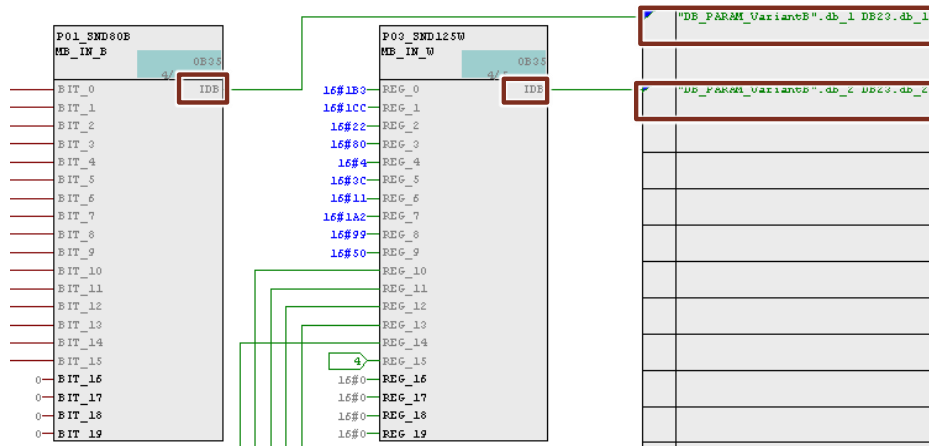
P01_SND80B
MB_IN_B
OB35
4/
IDB
BIT_0
BIT_1
BIT_2
BIT_3
BIT_4
BIT_5
BIT_6
BIT_7
BIT_8
BIT_9
BIT_10
BIT_11
BIT_12
BIT_13
BIT_14
BIT_15
0 BIT_16
0 BIT_17
0 BIT_18
0 BIT_19

P03_SND125W
MB_IN_W
OB35
4/
IDB
16#1B3 REG_0
16#1CC REG_1
16#22 REG_2
16#80 REG_3
16#4 REG_4
16#3C REG_5
16#11 REG_6
16#1A2 REG_7
16#99 REG_8
16#50 REG_9
REG_10
REG_11
REG_12
REG_13
REG_14
4 REG_15
16#0 REG_16
16#0 REG_17
16#0 REG_18
16#0 REG_19

"DB_PARAM_VariantB".db_1 DB23.db_1
"DB_PARAM_VariantB".db_2 DB23.db_2